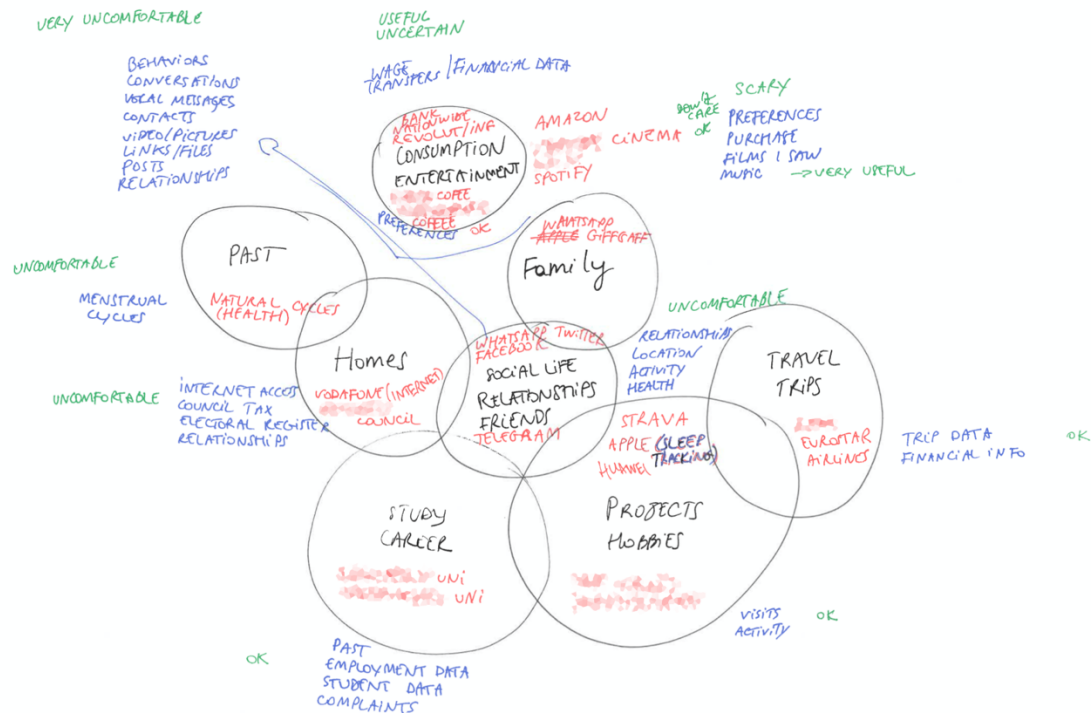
VERY UNCOMFORTABLE

BEHAVIORS
CONVERSATIONS
VOCAL MESSAGES
CONTACTS
VIDEO/PICTURES
LINKS/FILES
POSTS
RELATIONSHIPS

USEFUL
UNCERTAIN

WAGE TRANSFERS | FINANCIAL DATA

BANK
NATIONWIDE
REVOLUT/INF
CONSUMPTION
ENTERTAINMENT
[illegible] COFFEE
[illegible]
COFFEE
PREFERENCES OK

AMAZON
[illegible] CINEMA
SPOTIFY

DON'T CARE
OK

SCARY
PREFERENCES
PURCHASE
FILMS I SAW
MUSIC → VERY USEFUL

WHATSAPP
APPLE GIFFGAFF
Family

PAST
NATURAL CYCLES
(HEALTH)

UNCOMFORTABLE

MENSTRUAL CYCLES

Homes
VODAFONE (INTERNET)
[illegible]
COUNCIL

UNCOMFORTABLE

INTERNET ACCESS
COUNCIL TAX
ELECTORAL REGISTER
RELATIONSHIPS

WHATSAPP TWITTER
FACEBOOK
SOCIAL LIFE
RELATIONSHIPS
FRIENDS
TELEGRAM

UNCOMFORTABLE

RELATIONSHIPS
LOCATION
ACTIVITY
HEALTH

TRAVEL
TRIPS
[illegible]
EUROSTAR
AIRLINES

TRIP DATA
FINANCIAL INFO

OK

STRAVA
APPLE (SLEEP TRACKING)
HUAWEI

STUDY
CAREER
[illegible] UNI
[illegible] UNI

PROJECTS
HOBBIES
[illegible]
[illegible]

VISITS
ACTIVITY

OK

OK

PAST
EMPLOYMENT DATA
STUDENT DATA
COMPLAINTS